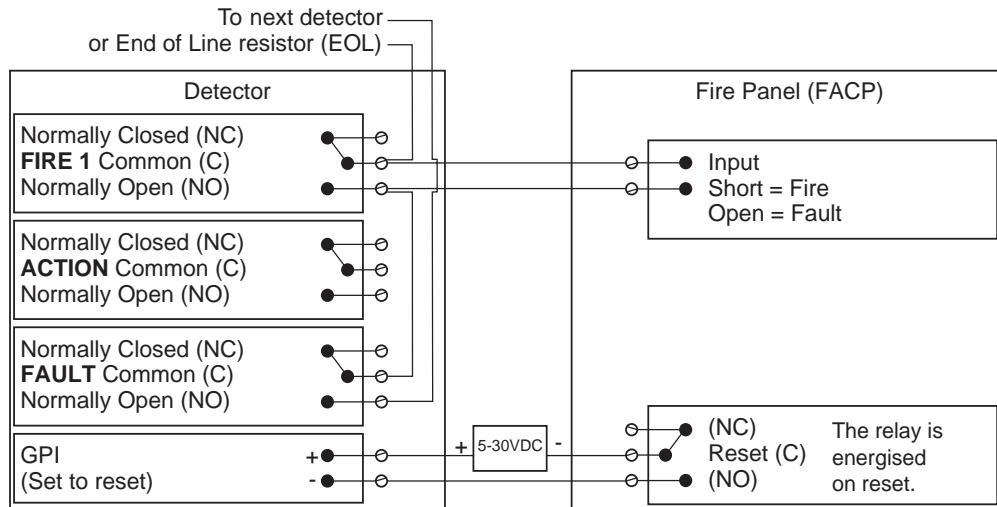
To next detector
or End of Line resistor (EOL)

Detector

Normally Closed (NC)
**FIRE 1** Common (C)
Normally Open (NO)

Normally Closed (NC)
**ACTION** Common (C)
Normally Open (NO)

Normally Closed (NC)
**FAULT** Common (C)
Normally Open (NO)

GPI
(Set to reset)
+
-

+ 5-30VDC -

Fire Panel (FACP)

Input
Short = Fire
Open = Fault

(NC)
Reset (C)
(NO)

The relay is energised on reset.